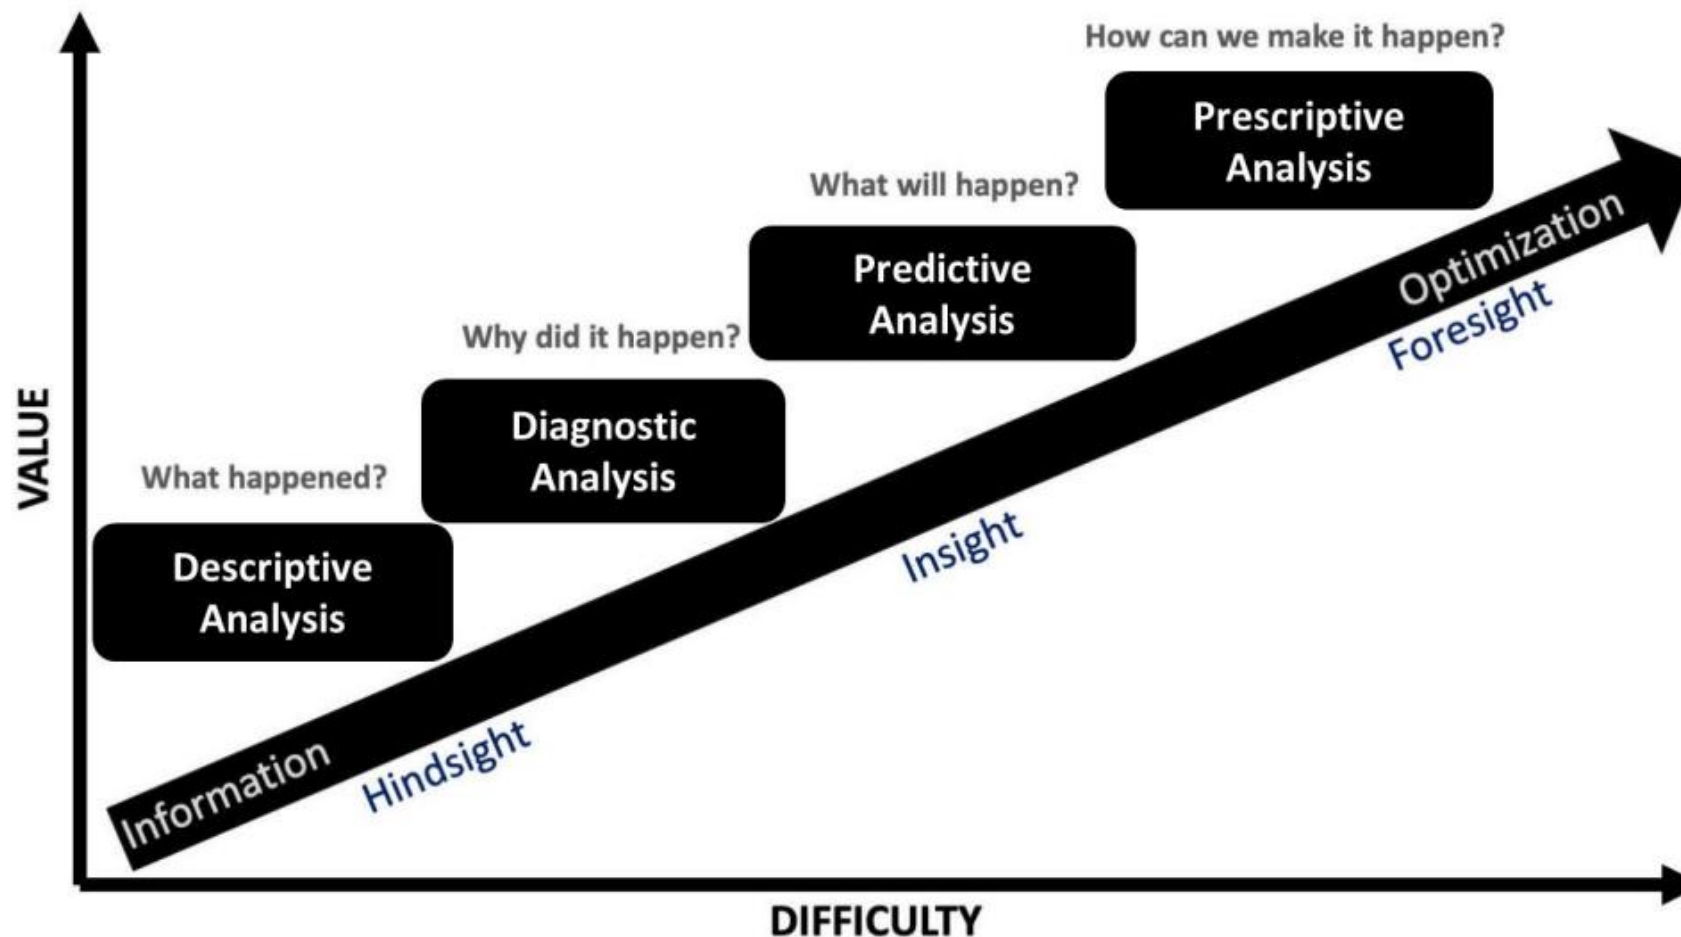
How can we make it happen?

Prescriptive Analysis

What will happen?

Predictive Analysis

Why did it happen?

Diagnostic Analysis

What happened?

Descriptive Analysis

VALUE

Information

Hindsight

Insight

Optimization

Foresight

DIFFICULTY